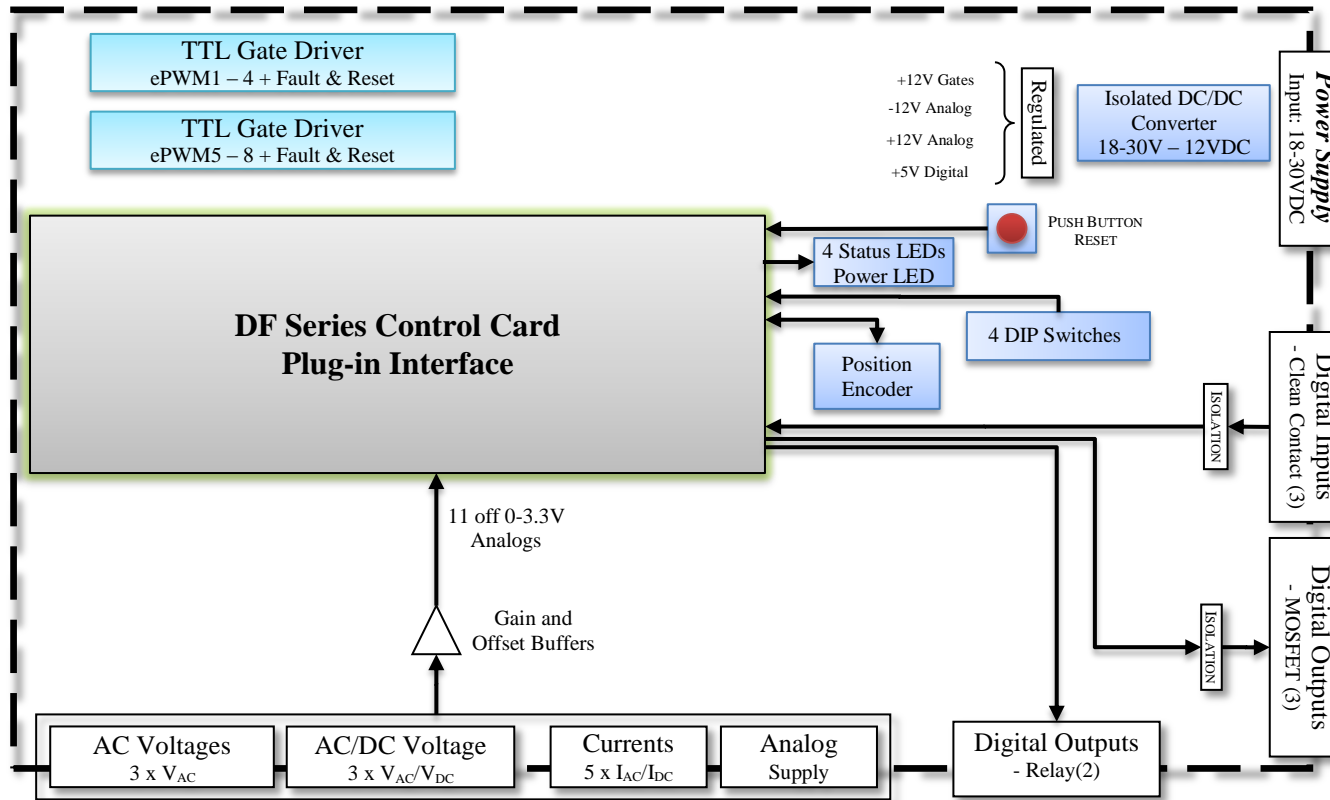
TTL Gate Driver
ePWM1 – 4 + Fault & Reset

TTL Gate Driver
ePWM5 – 8 + Fault & Reset

+12V Gates
-12V Analog
+12V Analog
+5V Digital

Regulated

Isolated DC/DC Converter
18-30V – 12VDC

Power Supply
Input: 18-30VDC

PUSH BUTTON RESET

4 Status LEDs
Power LED

DF Series Control Card
Plug-in Interface

4 DIP Switches

Position Encoder

ISOLATION

Digital Inputs
- Clean Contact (3)

11 off 0-3.3V Analogs

Gain and Offset Buffers

ISOLATION

Digital Outputs
- MOSFET (3)

AC Voltages
3 x $V_{AC}$

AC/DC Voltage
3 x $V_{AC}/V_{DC}$

Currents
5 x $I_{AC}/I_{DC}$

Analog
Supply

Digital Outputs
- Relay(2)